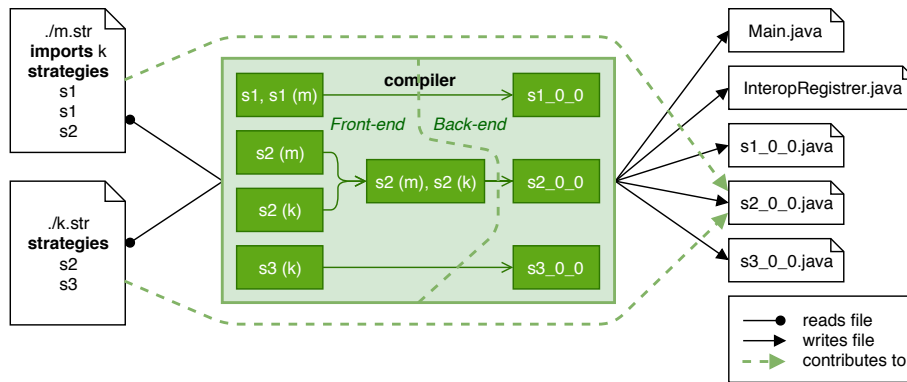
./m.str
**imports** k
**strategies**
s1
s1
s2

./k.str
**strategies**
s2
s3

**compiler**

s1, s1 (m)

s1_0_0

*Front-end*

*Back-end*

s2 (m)

s2 (k)

s2 (m), s2 (k)

s2_0_0

s3 (k)

s3_0_0

Main.java

InteropRegistrer.java

s1_0_0.java

s2_0_0.java

s3_0_0.java

reads file
writes file
contributes to